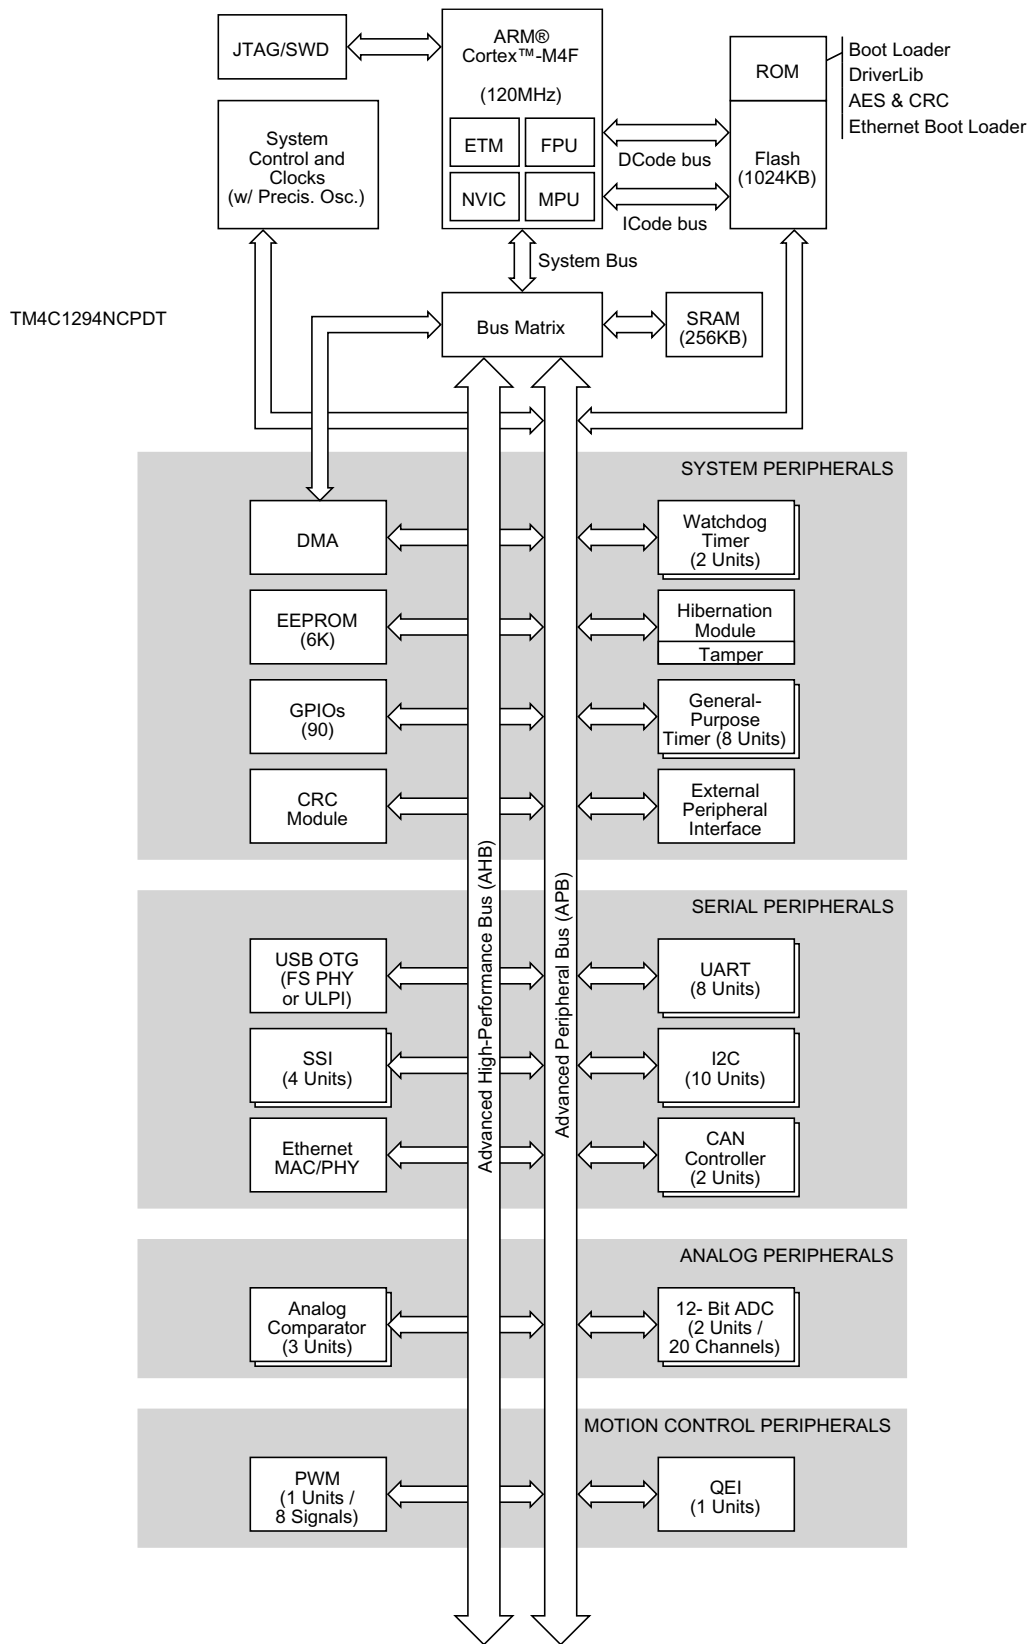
JTAG/SWD

ARM®
Cortex™-M4F
(120MHz)

ETM
FPU
NVIC
MPU

ROM

Boot Loader
DriverLib
AES & CRC
Ethernet Boot Loader

DCode bus

Flash
(1024KB)

ICode bus

System Control and Clocks (w/ Precis. Osc.)

System Bus

TM4C1294NCPDT

Bus Matrix

SRAM
(256KB)

SYSTEM PERIPHERALS

DMA

Watchdog Timer (2 Units)

EEPROM (6K)

Hibernation Module
Tamper

GPIOs (90)

General-Purpose Timer (8 Units)

CRC Module

External Peripheral Interface

SERIAL PERIPHERALS

USB OTG (FS PHY or ULPI)

UART (8 Units)

SSI (4 Units)

I2C (10 Units)

Ethernet MAC/PHY

CAN Controller (2 Units)

Advanced High-Performance Bus (AHB)

Advanced Peripheral Bus (APB)

ANALOG PERIPHERALS

Analog Comparator (3 Units)

12- Bit ADC (2 Units / 20 Channels)

MOTION CONTROL PERIPHERALS

PWM (1 Units / 8 Signals)

QEI (1 Units)